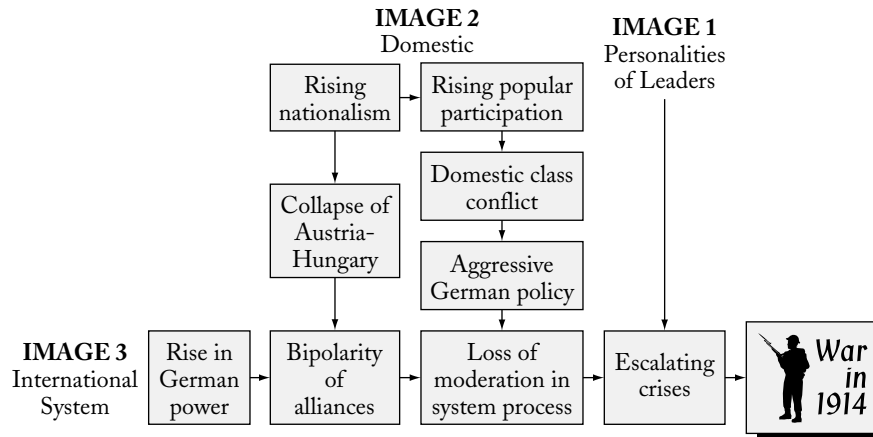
IMAGE 2
Domestic

IMAGE 1
Personalities of Leaders

Rising nationalism

Rising popular participation

Domestic class conflict

Collapse of Austria-Hungary

Aggressive German policy

IMAGE 3
International System

Rise in German power

Bipolarity of alliances

Loss of moderation in system process

Escalating crises

War in 1914